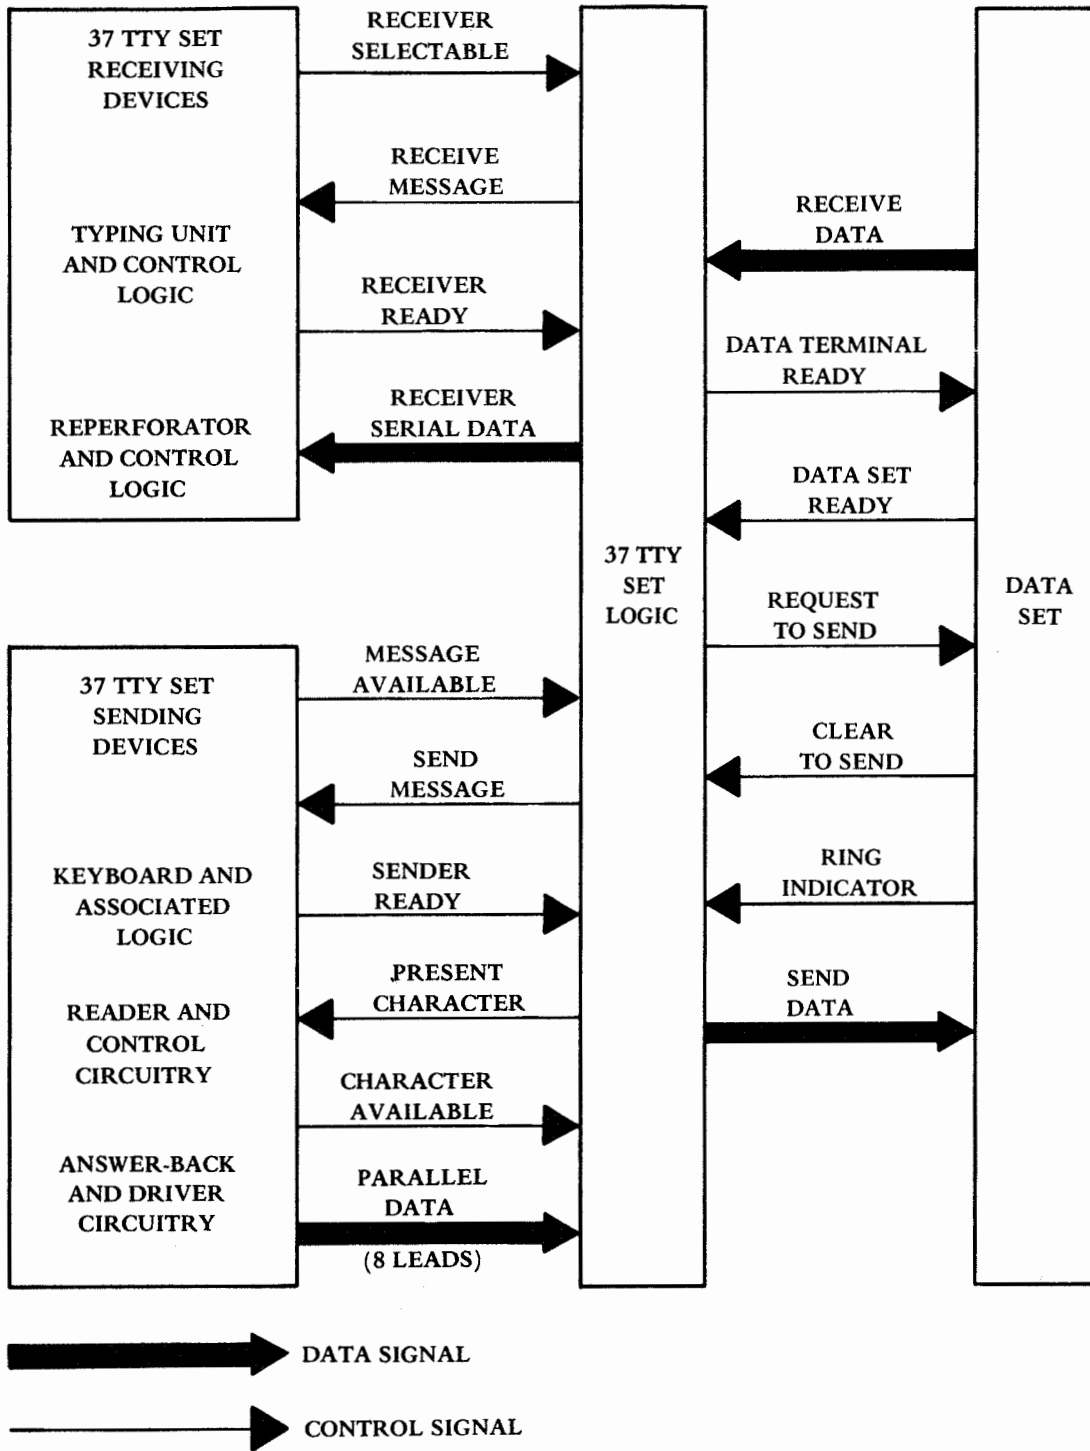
37 TTY SET RECEIVING DEVICES

TYPING UNIT AND CONTROL LOGIC

REPERFORATOR AND CONTROL LOGIC

RECEIVER SELECTABLE

RECEIVE MESSAGE

RECEIVER READY

RECEIVER SERIAL DATA

37 TTY SET LOGIC

RECEIVE DATA

DATA TERMINAL READY

DATA SET READY

REQUEST TO SEND

CLEAR TO SEND

RING INDICATOR

SEND DATA

DATA SET

37 TTY SET SENDING DEVICES

KEYBOARD AND ASSOCIATED LOGIC

READER AND CONTROL CIRCUITRY

ANSWER-BACK AND DRIVER CIRCUITRY

MESSAGE AVAILABLE

SEND MESSAGE

SENDER READY

PRESENT CHARACTER

CHARACTER AVAILABLE

PARALLEL DATA

(8 LEADS)

DATA SIGNAL

CONTROL SIGNAL